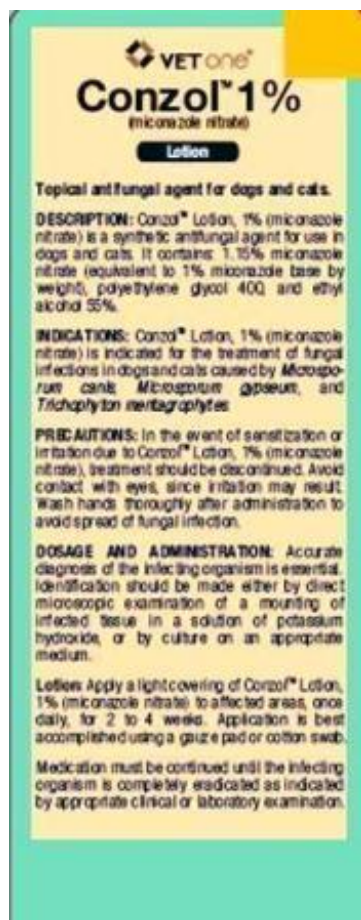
VET one®

Conzol™ 1%
(miconazole nitrate)

Lotion

Topical antifungal agent for dogs and cats.

DESCRIPTION: Conzol™ Lotion, 1% (miconazole nitrate) is a synthetic antifungal agent for use in dogs and cats. It contains: 1.15% miconazole nitrate (equivalent to 1% miconazole base by weight), polyethylene glycol 400, and ethyl alcohol 55%.

INDICATIONS: Conzol™ Lotion, 1% (miconazole nitrate) is indicated for the treatment of fungal infections in dogs and cats caused by Microsporum canis, Microsporum gypseum, and Trichophyton mentagrophytes.

PRECAUTIONS: In the event of sensitization or irritation due to Conzol™ Lotion, 1% (miconazole nitrate), treatment should be discontinued. Avoid contact with eyes, since irritation may result. Wash hands thoroughly after administration to avoid spread of fungal infection.

DOSAGE AND ADMINISTRATION: Accurate diagnosis of the infecting organism is essential. Identification should be made either by direct microscopic examination of a mounting of infected tissue in a solution of potassium hydroxide, or by culture on an appropriate medium.

Lotion: Apply a light covering of Conzol™ Lotion, 1% (miconazole nitrate) to affected areas, once daily, for 2 to 4 weeks. Application is best accomplished using a gauze pad or cotton swab.

Medication must be continued until the infecting organism is completely eradicated as indicated by appropriate clinical or laboratory examination.